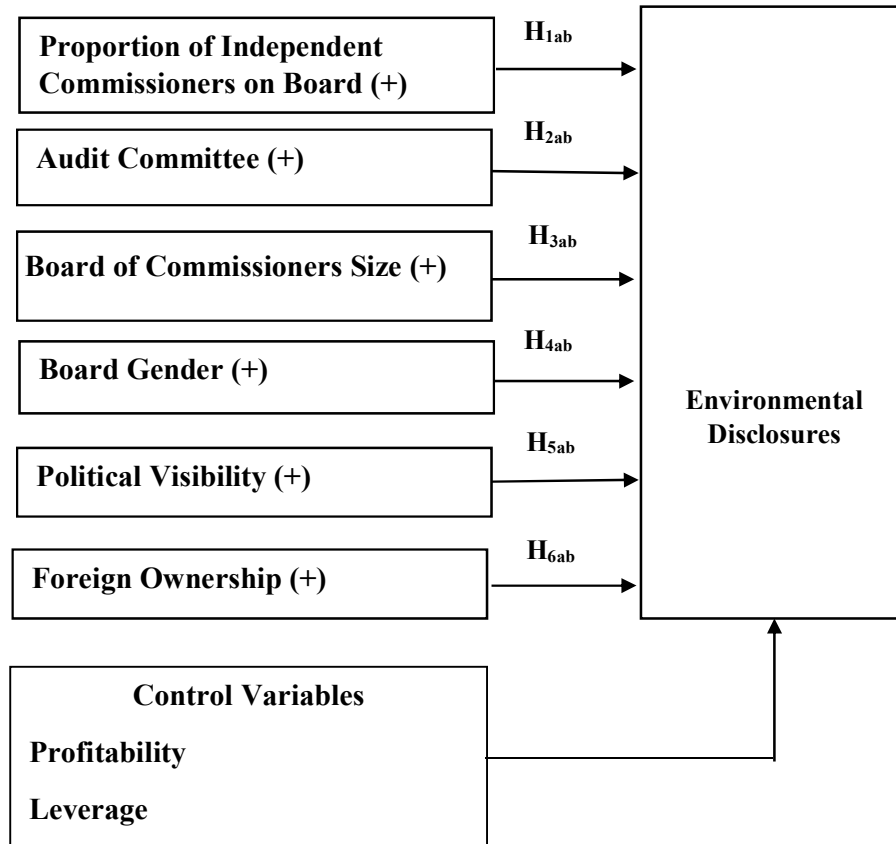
Proportion of Independent Commissioners on Board (+)

$H_{1ab}$

Audit Committee (+)

$H_{2ab}$

Board of Commissioners Size (+)

$H_{3ab}$

Board Gender (+)

$H_{4ab}$

Political Visibility (+)

$H_{5ab}$

Foreign Ownership (+)

$H_{6ab}$

Environmental Disclosures

Control Variables

Profitability

Leverage